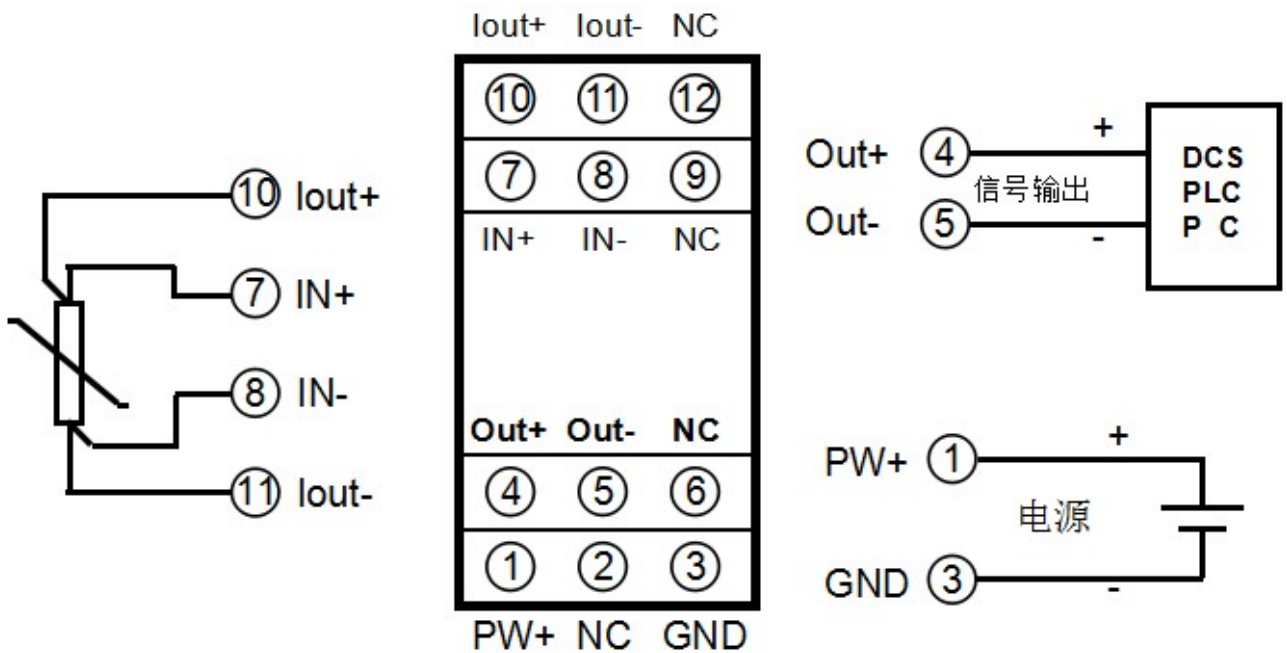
⑩ Iout+
⑦ IN+
⑧ IN-
⑪ Iout-

Iout+ Iout- NC

| ⑩ | ⑪ | ⑫ |
|---|---|---|
| ⑦ | ⑧ | ⑨ |

IN+ IN- NC

Out+ Out- NC

| ④ | ⑤ | ⑥ |
|---|---|---|
| ① | ② | ③ |

PW+ NC GND

Out+ ④ +
信号输出
Out- ⑤ -
DCS
PLC
P C

PW+ ① +
电源
GND ③ -